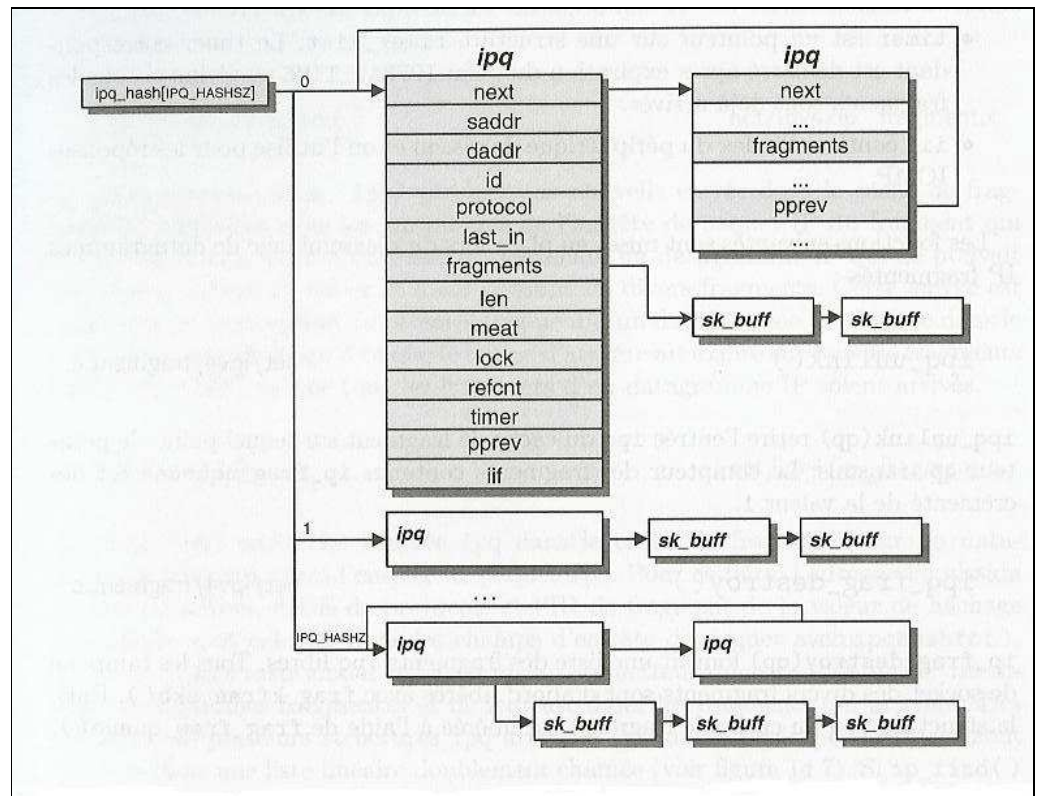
ipq_hash[IPQ_HASHSZ]

0

ipq

next
saddr
daddr
id
protocol
last_in
fragments
len
meat
lock
refcnt
timer
pprev
iif

ipq

next
...
fragments
...
pprev
...

sk_buff

sk_buff

1

ipq

sk_buff

sk_buff

...

IPQ_HASHZ

ipq

ipq

sk_buff

sk_buff

sk_buff